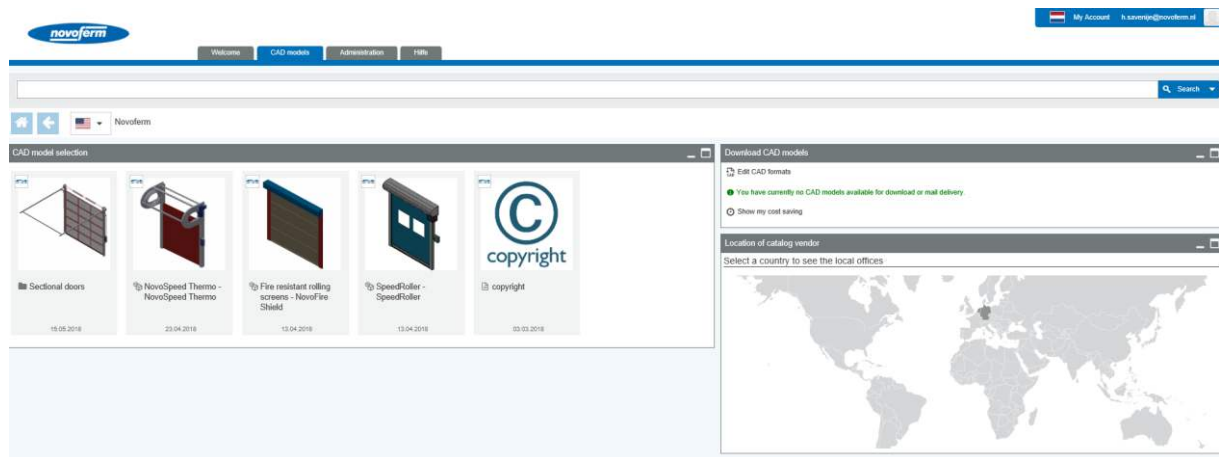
novoferm

Welcome CAD models Administration Hilfe

My Account h.savenije@novoferm.nl

Search

Novoferm

CAD model selection

Sectional doors
15.05.2018

NovoSpeed Thermo - NovoSpeed Thermo
23.04.2018

Fire resistant rolling screens - NovoFire Shield
13.04.2018

SpeedRoller - SpeedRoller
13.04.2018

copyright

copyright
03.03.2018

Download CAD models

Edit CAD formats

You have currently no CAD models available for download or mail delivery

Show my cost saving

Location of catalog vendor

Select a country to see the local offices